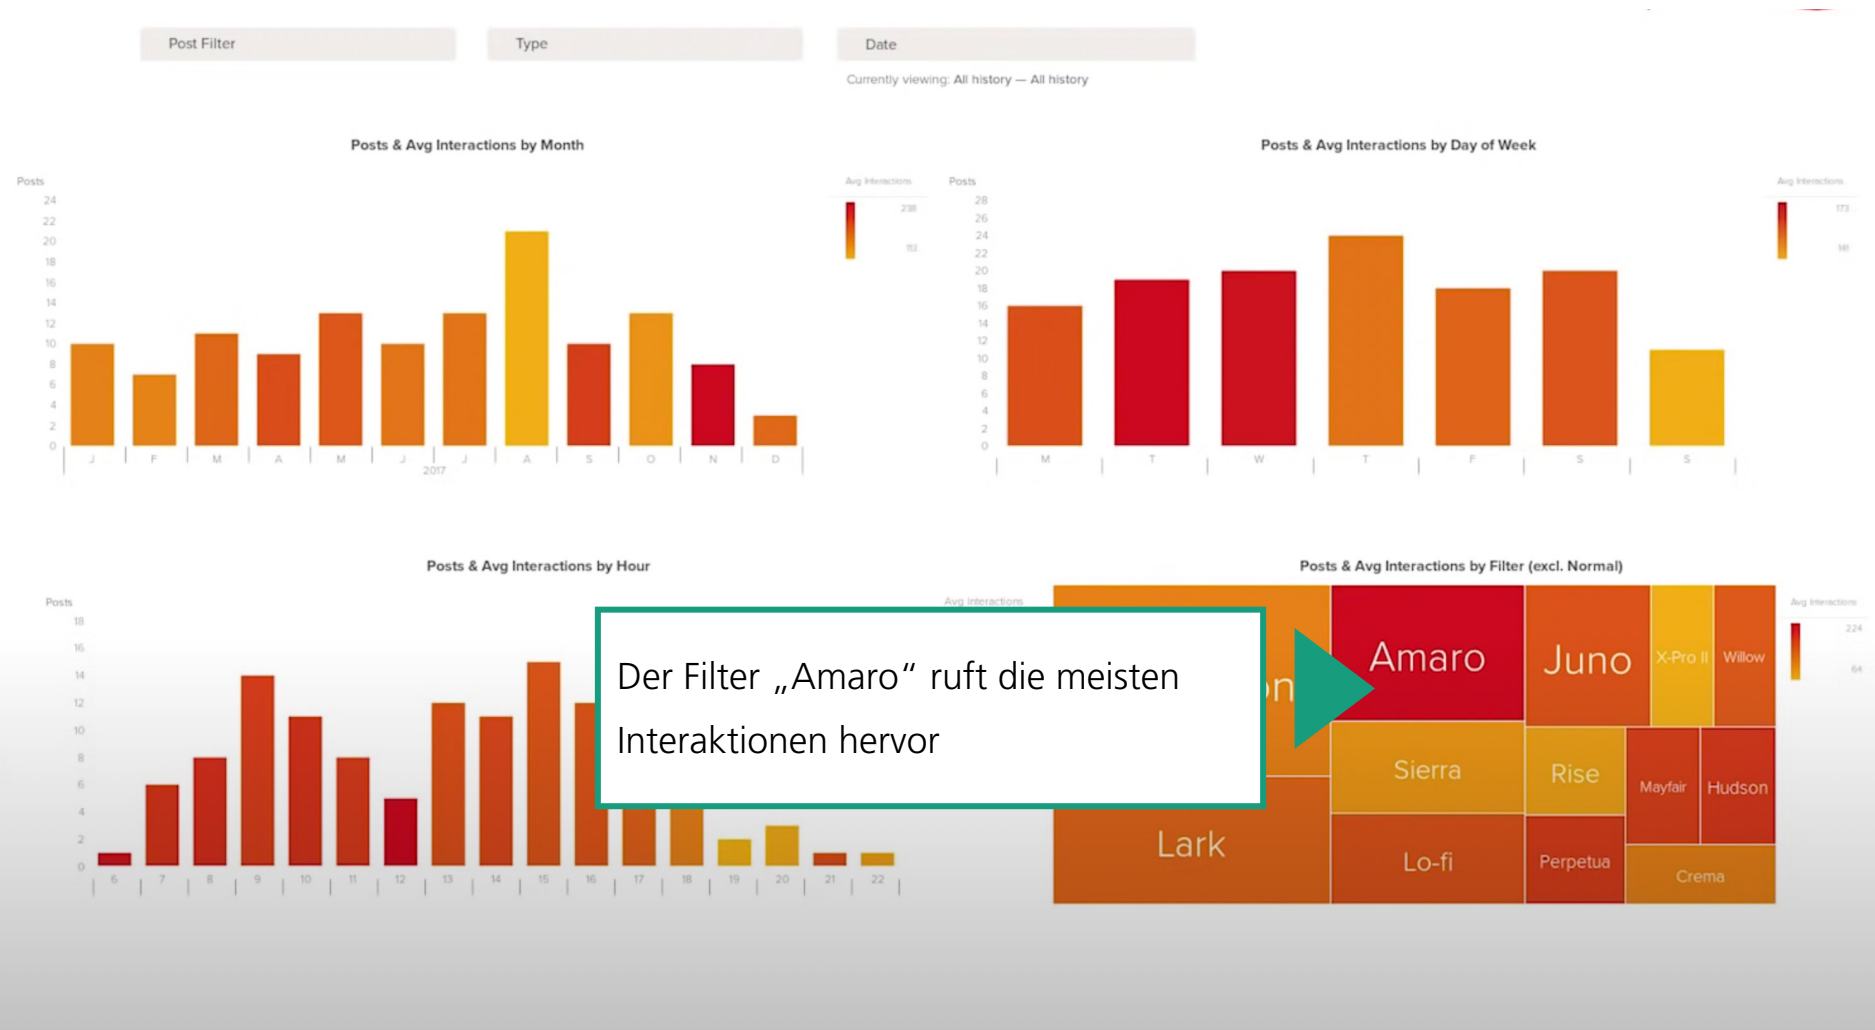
Post Filter

Type

Date

Currently viewing: All history — All history

Posts & Avg Interactions by Month

Posts

24
22
20
18
16
14
12
10
8
6
4
2
0

J F M A M J J A S O N D

2017

Avg Interactions

238

113

Posts & Avg Interactions by Day of Week

Posts

28
26
24
22
20
18
16
14
12
10
8
6
4
2
0

M T W T F S S

Avg Interactions

173

141

Posts & Avg Interactions by Hour

Posts

18
16
14
12
10
8
6
4
2
0

6 7 8 9 10 11 12 13 14 15 16 17 18 19 20 21 22

Avg Interactions

Posts & Avg Interactions by Filter (excl. Normal)

Amaro

Juno

X-Pro II

Willow

Sierra

Rise

Mayfair

Hudson

Lark

Lo-fi

Perpetua

Crema

Avg Interactions

224

64

Der Filter „Amaro“ ruft die meisten Interaktionen hervor